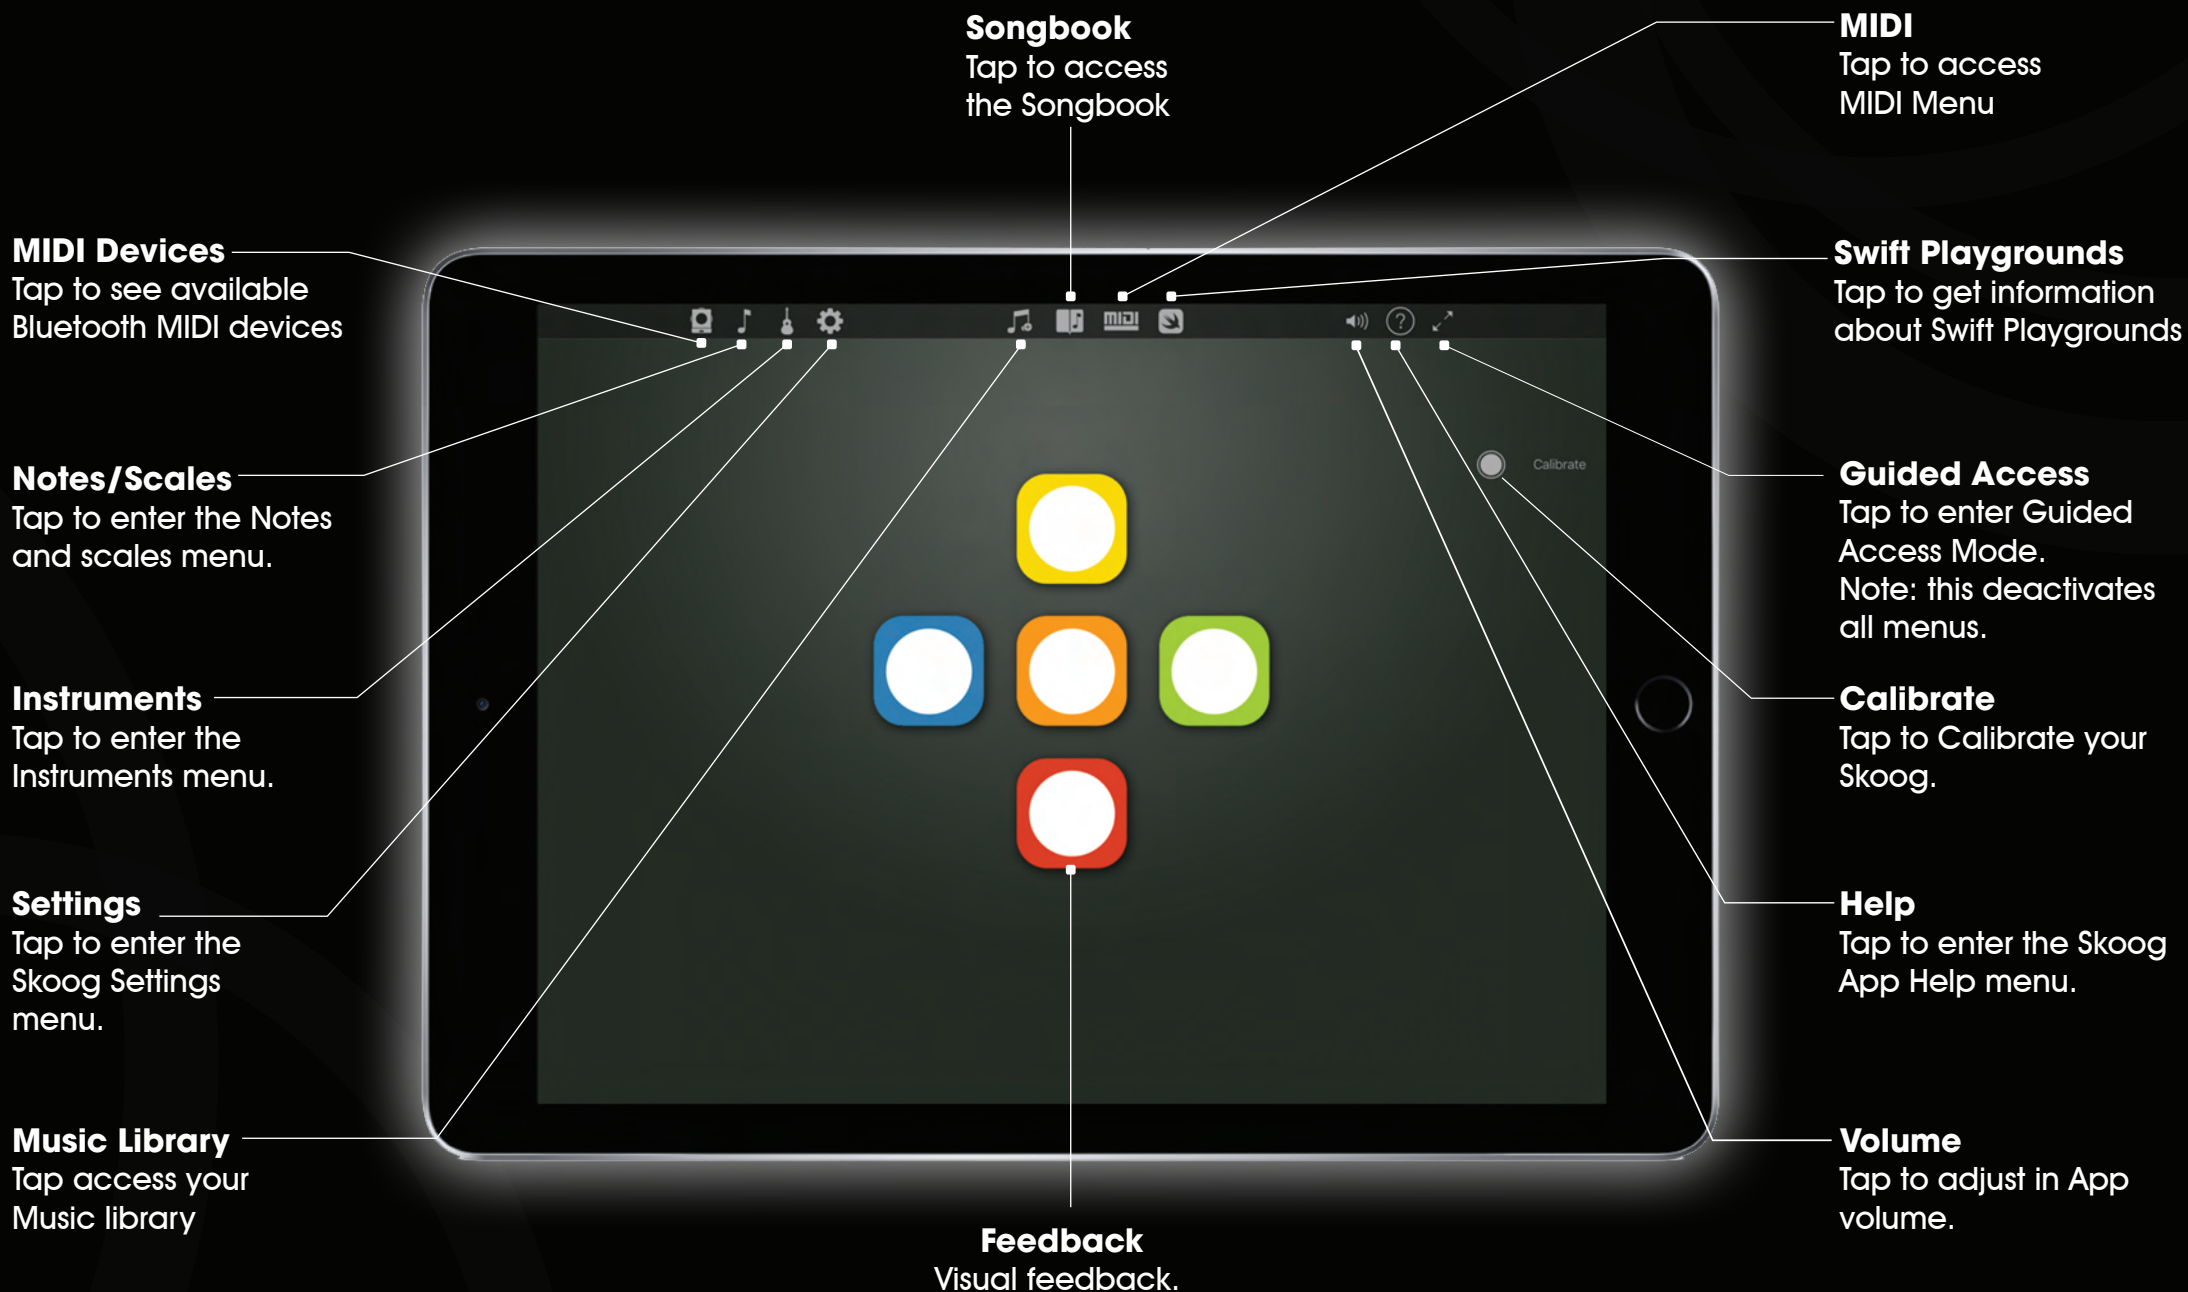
**Songbook**
Tap to access the Songbook

**MIDI**
Tap to access MIDI Menu

**MIDI Devices**
Tap to see available Bluetooth MIDI devices

**Swift Playgrounds**
Tap to get information about Swift Playgrounds

MIDI

Calibrate

**Notes/Scales**
Tap to enter the Notes and scales menu.

**Guided Access**
Tap to enter Guided Access Mode.
Note: this deactivates all menus.

**Instruments**
Tap to enter the Instruments menu.

**Calibrate**
Tap to Calibrate your Skoog.

**Settings**
Tap to enter the Skoog Settings menu.

**Help**
Tap to enter the Skoog App Help menu.

**Music Library**
Tap access your Music library

**Volume**
Tap to adjust in App volume.

**Feedback**
Visual feedback.